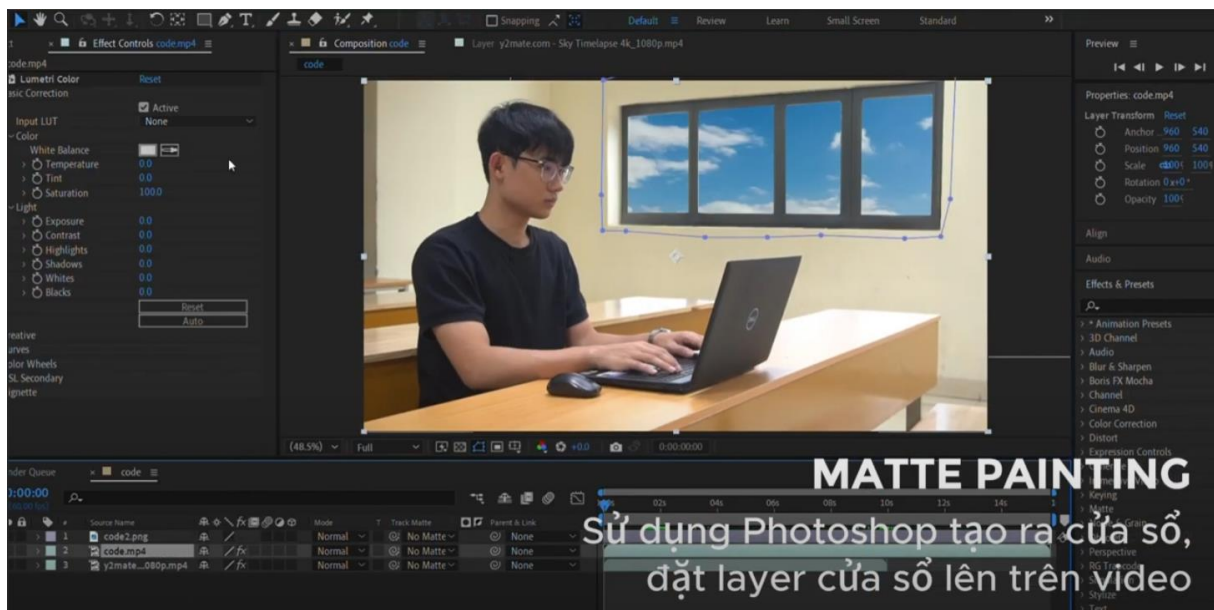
Snapping
Default ≡ Review Learn Small Screen Standard »

× ■ Effect Controls code.mp4 ≡
code.mp4
Lumetri Color Reset
asic Correction
Active
Input LUT None
Color
White Balance
Temperature 0.0
Tint 0.0
Saturation 100.0
Light
Exposure 0.0
Contrast 0.0
Highlights 0.0
Shadows 0.0
Whites 0.0
Blacks 0.0
Reset
Auto
reative
urves
olor Wheels
SL Secondary
ignette

× ■ Composition code ≡
code
Layer y2mate.com - Sky Timelapse 4k_1080p.mp4

(48.5%) Full +0.0 0:00:00:00

Preview ≡
Properties: code.mp4
Layer Transform Reset
Anchor 960 540
Position 960 540
Scale 100% 100%
Rotation 0x+0°
Opacity 100%
Align
Audio
Effects & Presets
* Animation Presets
3D Channel
Audio
Blur & Sharpen
Boris FX Mocha
Channel
Cinema 4D
Color Correction
Distort
Expression Controls
Keying
Matte
Perspective
RG Trapcode
Stylize
Text

nder Queue × ■ code ≡
0:00:00
Source Name Mode T Track Matte Parent & Link
1 code2.png Normal No Matte None
2 code.mp4 Normal No Matte None
3 y2mate...080p.mp4 Normal No Matte None
02s 04s 06s 08s 10s 12s 14s

MATTE PAINTING
Sử dụng Photoshop tạo ra cửa sổ, đặt layer cửa sổ lên trên video